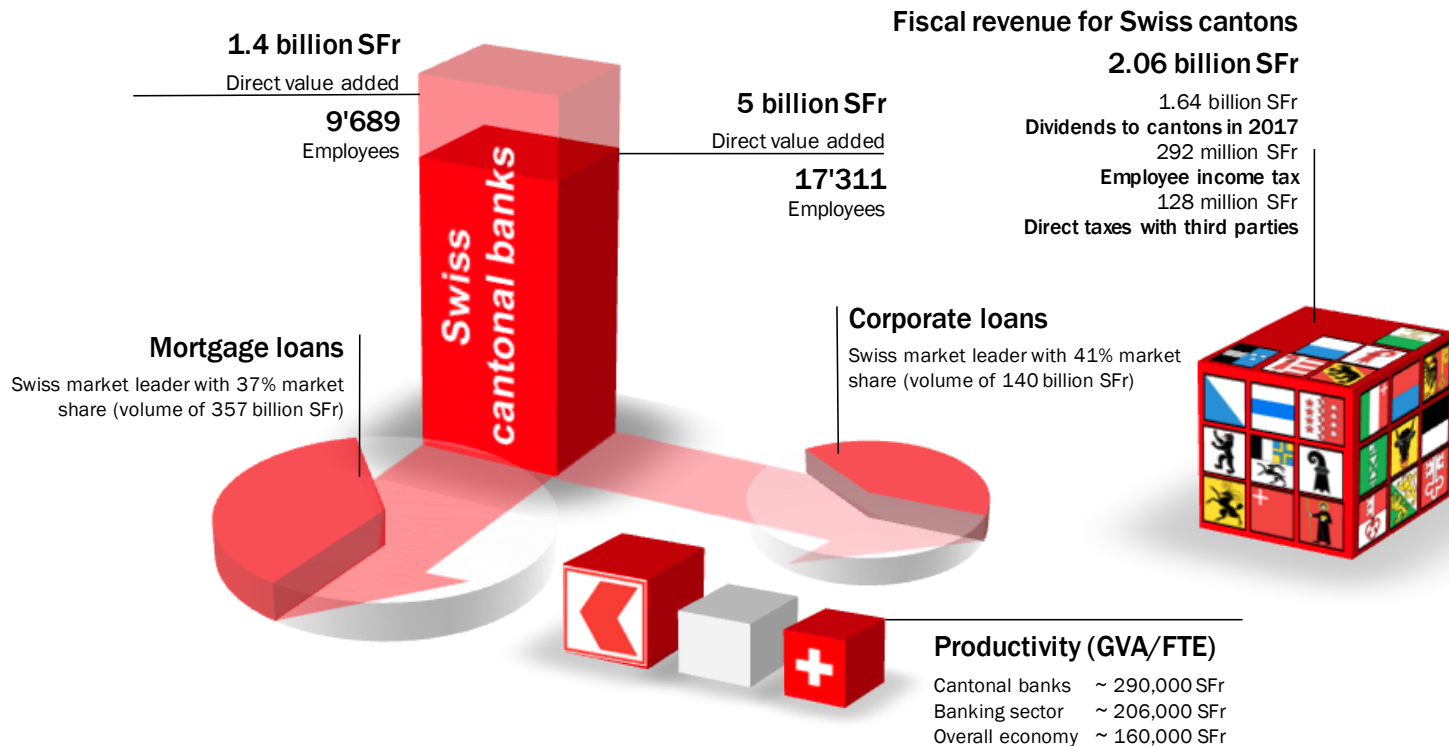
1.4 billion SFr
Direct value added
9'689
Employees

Swiss cantonal banks

5 billion SFr
Direct value added
17'311
Employees

Fiscal revenue for Swiss cantons
2.06 billion SFr
1.64 billion SFr
Dividends to cantons in 2017
292 million SFr
Employee income tax
128 million SFr
Direct taxes with third parties

Mortgage loans
Swiss market leader with 37% market share (volume of 357 billion SFr)

Corporate loans
Swiss market leader with 41% market share (volume of 140 billion SFr)

Productivity (GVA/FTE)
Cantonal banks ~ 290,000 SFr
Banking sector ~ 206,000 SFr
Overall economy ~ 160,000 SFr